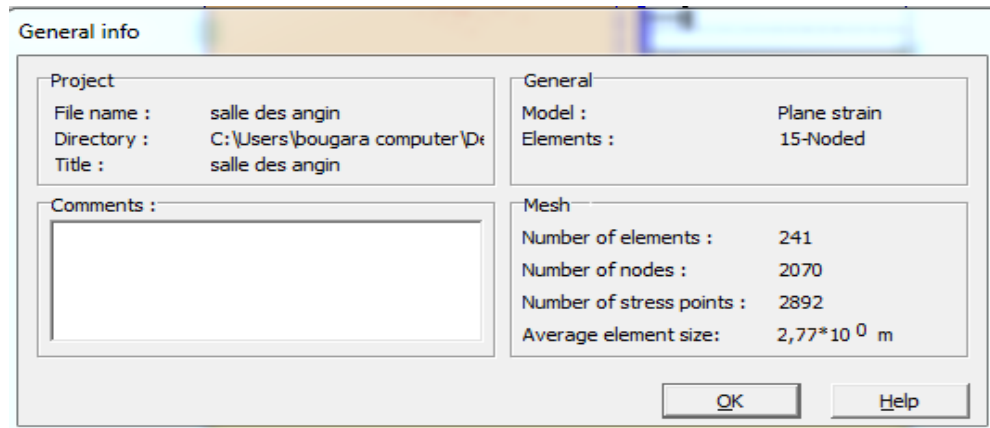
General info

Project
File name : salle des angin
Directory : C:\Users\bougara computer\De
Title : salle des angin

General
Model : Plane strain
Elements : 15-Noded

Comments :

Mesh
Number of elements : 241
Number of nodes : 2070
Number of stress points : 2892
Average element size: $2,77*10^{0}$ m

OK
Help